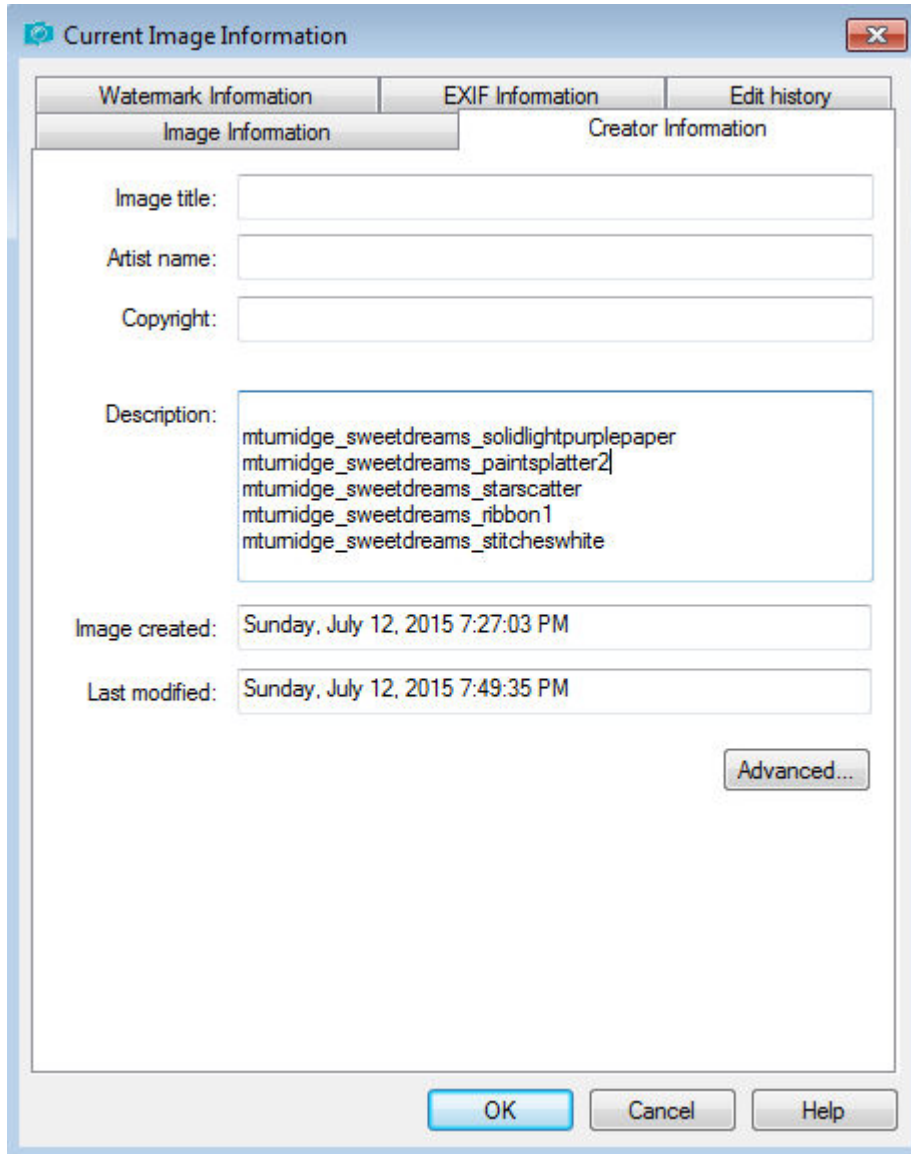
Current Image Information

Watermark Information
EXIF Information
Edit history
Image Information
Creator Information

Image title:
Artist name:
Copyright:

Description:
mturnidge_sweetdreams_solidlightpurplepaper
mturnidge_sweetdreams_paintsplatter2
mturnidge_sweetdreams_starscatter
mturnidge_sweetdreams_ribbon1
mturnidge_sweetdreams_stitcheswhite

Image created: Sunday, July 12, 2015 7:27:03 PM
Last modified: Sunday, July 12, 2015 7:49:35 PM

Advanced...

OK
Cancel
Help